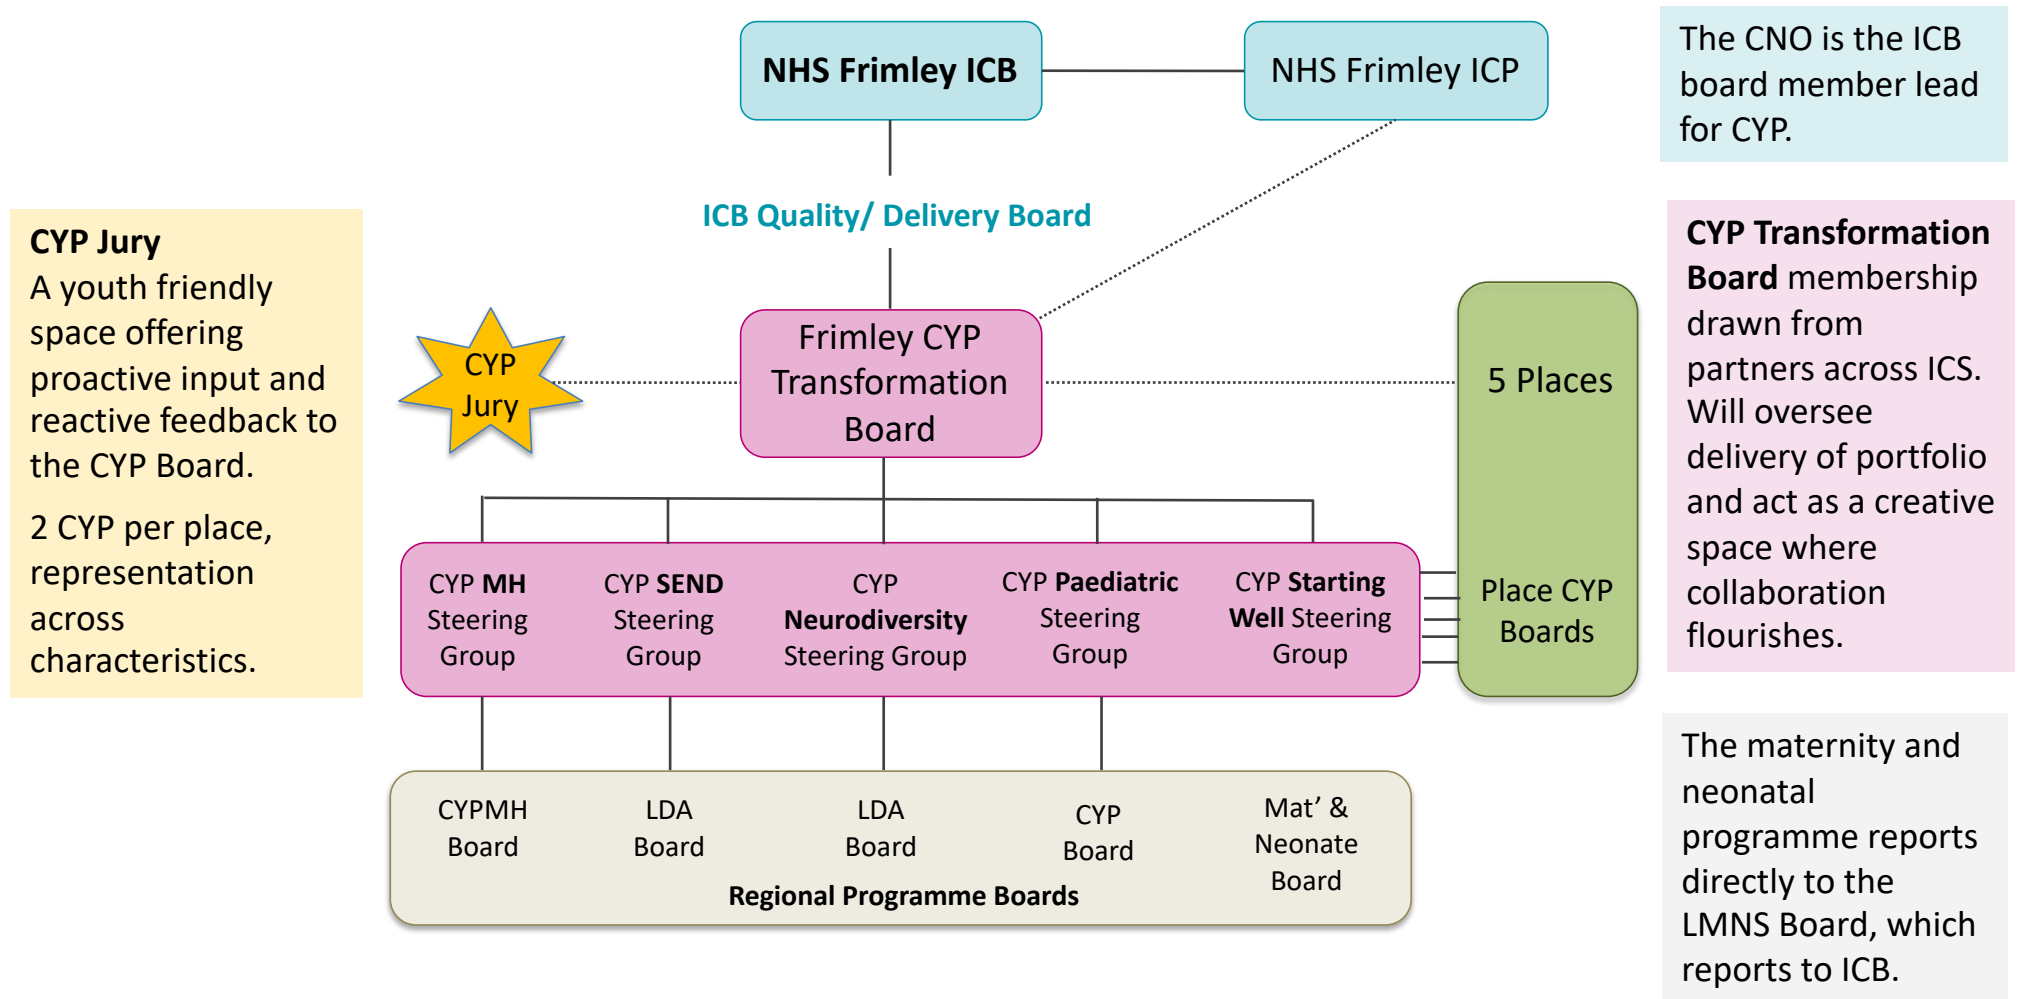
NHS Frimley ICB

NHS Frimley ICP

The CNO is the ICB board member lead for CYP.

CYP Jury
A youth friendly space offering proactive input and reactive feedback to the CYP Board.

2 CYP per place, representation across characteristics.

ICB Quality/ Delivery Board

CYP Jury

Frimley CYP Transformation Board

5 Places

CYP Transformation Board membership drawn from partners across ICS. Will oversee delivery of portfolio and act as a creative space where collaboration flourishes.

CYP MH Steering Group

CYP SEND Steering Group

CYP Neurodiversity Steering Group

CYP Paediatric Steering Group

CYP Starting Well Steering Group

Place CYP Boards

CYPMH Board

LDA Board

LDA Board

CYP Board

Mat' & Neonate Board

Regional Programme Boards

The maternity and neonatal programme reports directly to the LMNS Board, which reports to ICB.